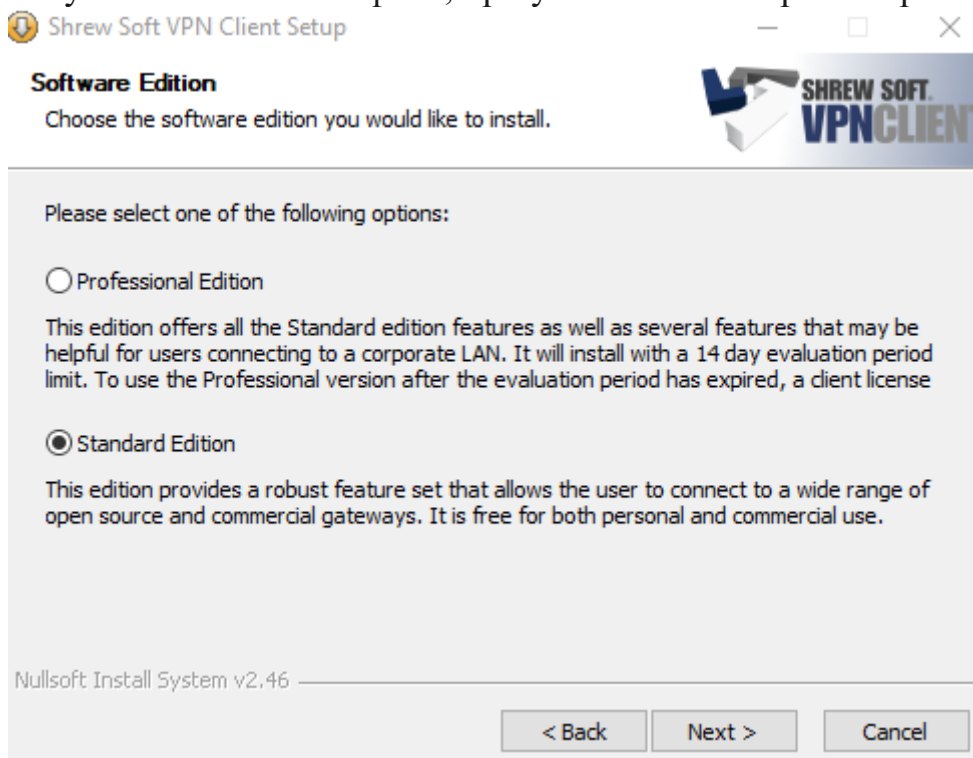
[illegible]

Shrew Soft VPN Client Setup

Software Edition

Choose the software edition you would like to install.

SHREW SOFT. VPNCLIEN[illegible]

Please select one of the following options:

Professional Edition

This edition offers all the Standard edition features as well as several features that may be helpful for users connecting to a corporate LAN. It will install with a 14 day evaluation period limit. To use the Professional version after the evaluation period has expired, a client license

Standard Edition

This edition provides a robust feature set that allows the user to connect to a wide range of open source and commercial gateways. It is free for both personal and commercial use.

Nullsoft Install System v2.46

< Back

Next >

Cancel